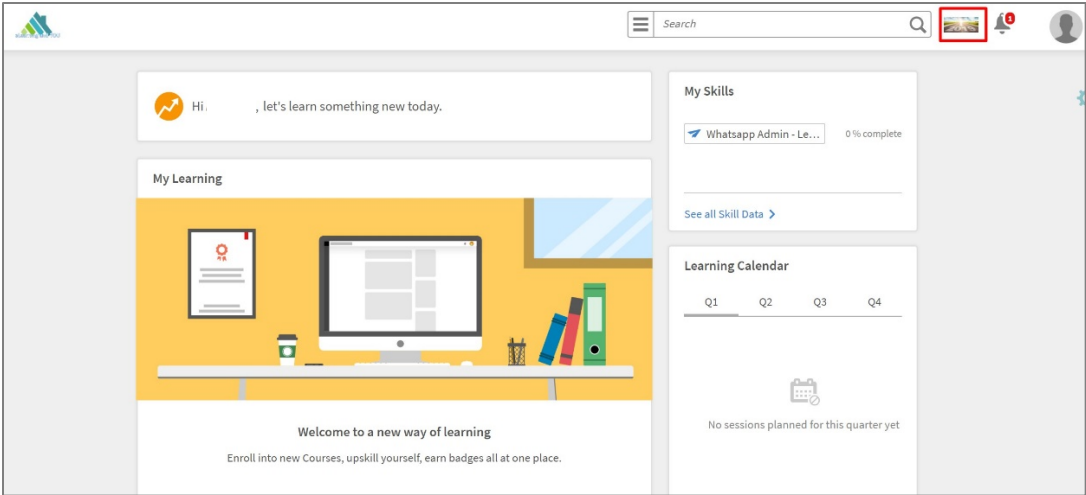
Search

1

Hi , let's learn something new today.

My Learning

Welcome to a new way of learning

Enroll into new Courses, upskill yourself, earn badges all at one place.

My Skills

Whatsapp Admin - Le...

0 % complete

See all Skill Data

Learning Calendar

Q1 Q2 Q3 Q4

No sessions planned for this quarter yet